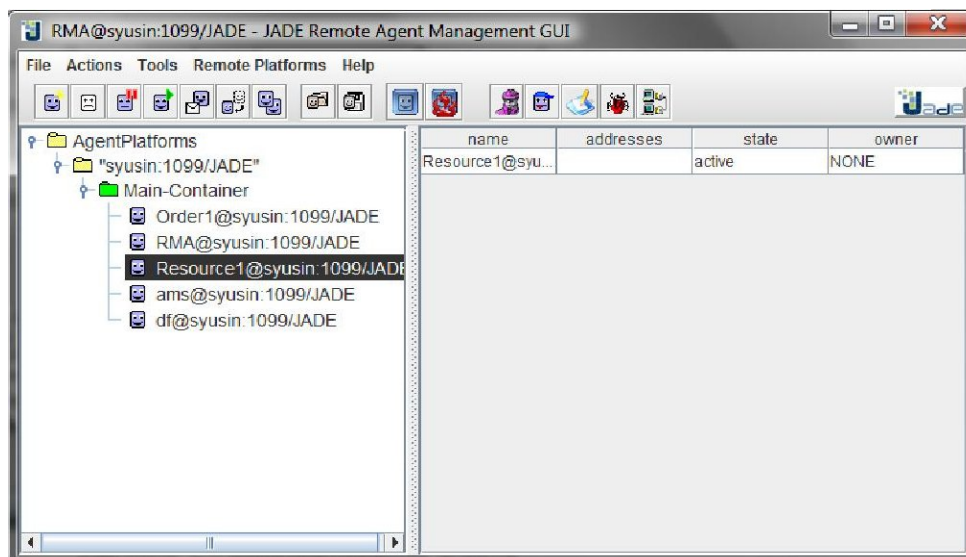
RMA@syusin:1099/JADE - JADE Remote Agent Management GUI

File Actions Tools Remote Platforms Help

Jade

AgentPlatforms
"syusin:1099/JADE"
Main-Container
Order1@syusin:1099/JADE
RMA@syusin:1099/JADE
Resource1@syusin:1099/JADE
ams@syusin:1099/JADE
df@syusin:1099/JADE

| name | addresses | state | owner |
|---|---|---|---|
| Resource1@syu... | | active | NONE |